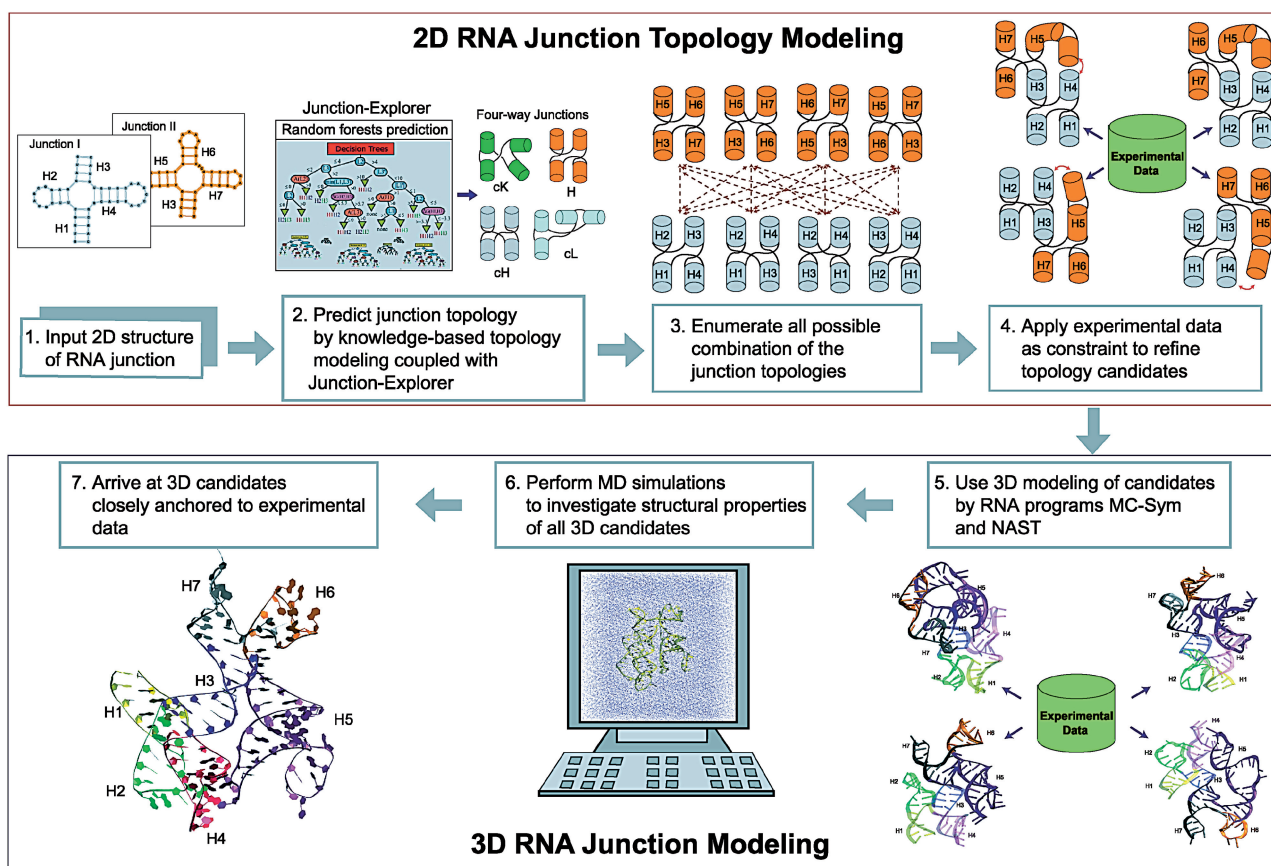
2D RNA Junction Topology Modeling

Junction I
H2
H3
H4
H1

Junction II
H5
H6
H7
H3

Junction-Explorer
Random forests prediction
Decision Trees

Four-way Junctions
cK
H
cH
cL

H5 H6 H5 H7 H6 H7 H5 H7
H3 H7 H3 H6 H5 H3 H6 H3

H2 H3 H2 H4 H2 H4 H3 H4
H1 H4 H1 H3 H3 H1 H2 H1

H7 H5
H6 H3 H4
H2 H1

H6 H5
H7 H3 H4
H2 H1

Experimental Data

H2 H4
H1 H3 H5
H7 H6

H7 H6
H2 H3 H5
H1 H4

1. Input 2D structure of RNA junction

2. Predict junction topology by knowledge-based topology modeling coupled with Junction-Explorer

3. Enumerate all possible combination of the junction topologies

4. Apply experimental data as constraint to refine topology candidates

7. Arrive at 3D candidates closely anchored to experimental data

6. Perform MD simulations to investigate structural properties of all 3D candidates

5. Use 3D modeling of candidates by RNA programs MC-Sym and NAST

H7
H6
H3
H1
H5
H2
H4

H6 H5 H4 H7 H3 H2 H1

H7 H6 H3 H5 H4 H2 H1

Experimental Data

H7 H6 H2 H5 H3 H1 H4

H4 H2 H5 H1 H3 H7 H6

3D RNA Junction Modeling